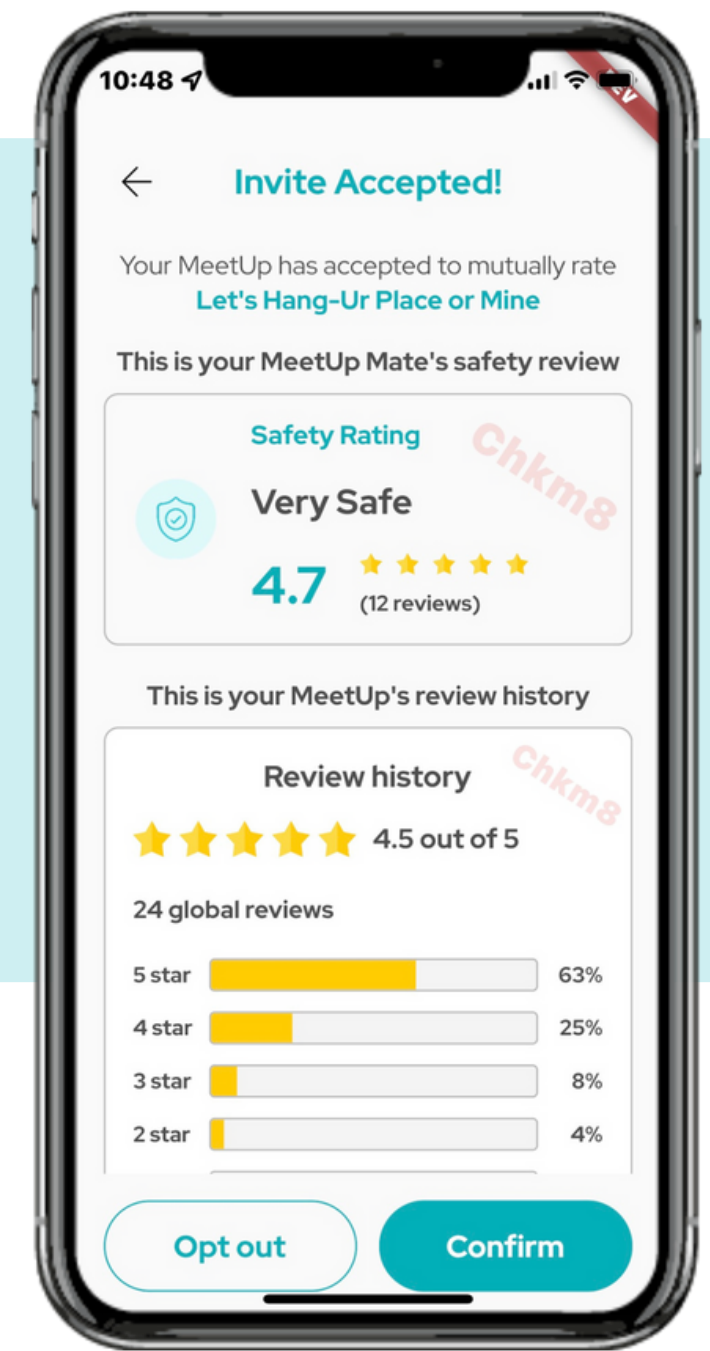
10:48

Invite Accepted!

Your MeetUp has accepted to mutually rate
Let's Hang-Ur Place or Mine

This is your MeetUp Mate's safety review

Safety Rating

Chkm8

Very Safe

4.7

(12 reviews)

This is your MeetUp's review history

Chkm8

Review history

4.5 out of 5

24 global reviews

| | |
|---|---|
| 5 star | 63% |
| 4 star | 25% |
| 3 star | 8% |
| 2 star | 4% |

Opt out

Confirm